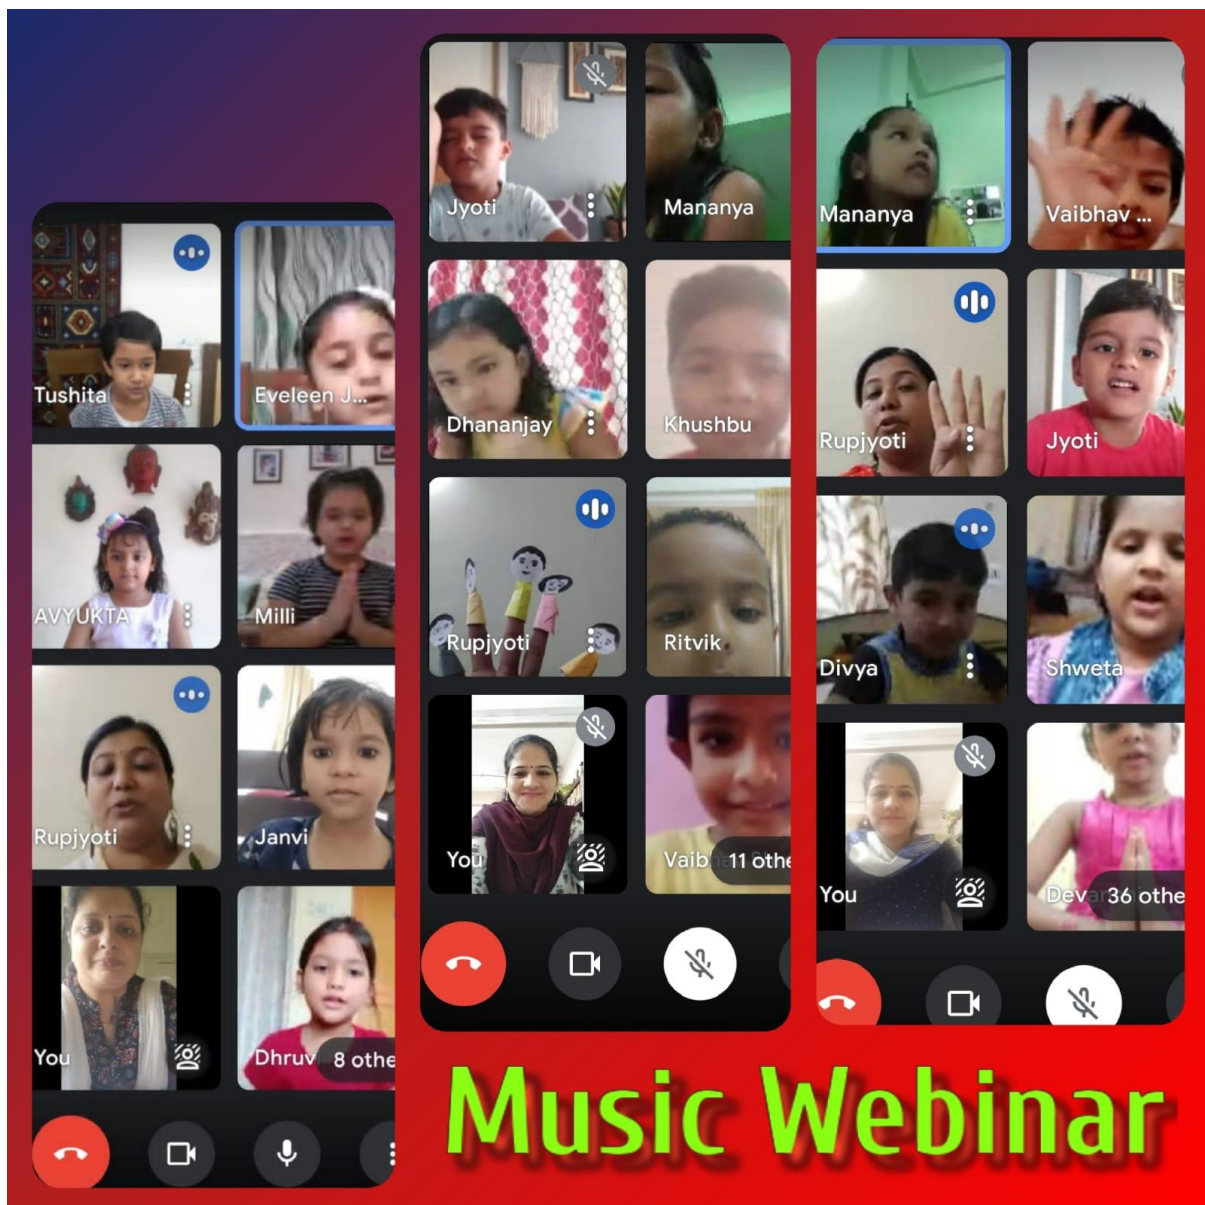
Tushita
Eveleen J...
AVYUKTA
Milli
Rupjyoti
Janvi
You
Dhruv
8 othe

Jyoti
Mananya
Dhananjay
Khushbu
Rupjyoti
Ritvik
You
Vaib
11 othe

Mananya
Vaibhav ...
Rupjyoti
Jyoti
Divya
Shweta
You
Dev
36 othe

Music Webinar